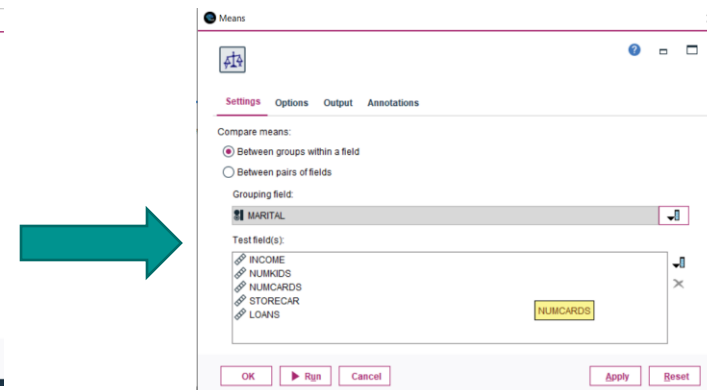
Means

Settings Options Output Annotations

Compare means:

Between groups within a field

Between pairs of fields

Grouping field:

MARITAL

Test field(s):

INCOME
NUMKIDS
NUMCARDS
STORECAR
LOANS

NUMCARDS

OK Run Cancel Apply Reset